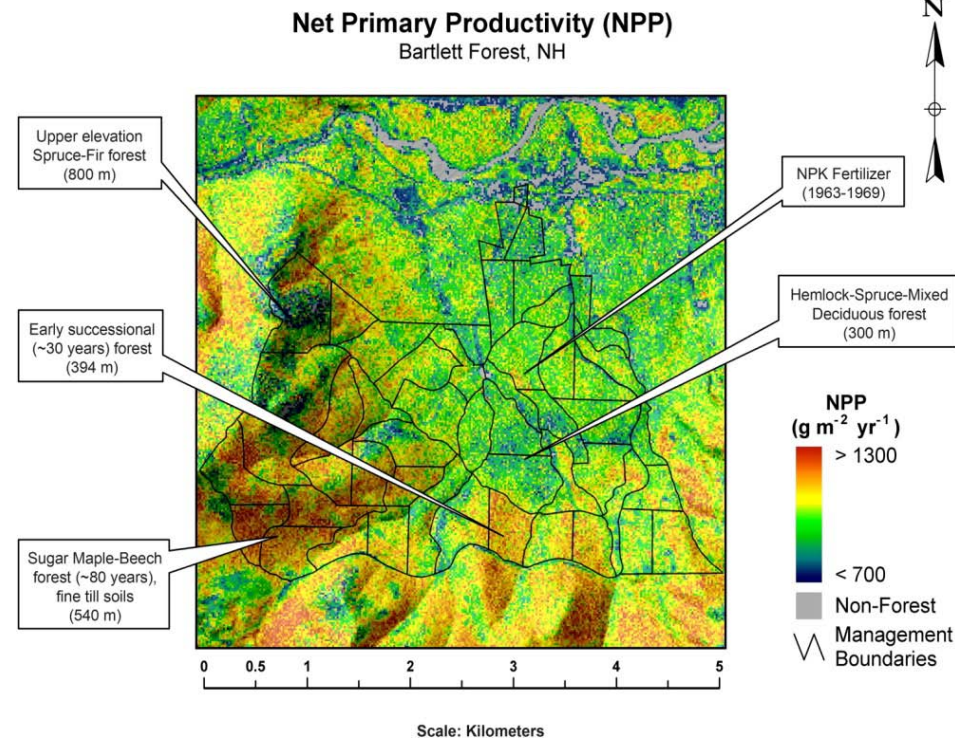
Net Primary Productivity (NPP)
Bartlett Forest, NH

N

Upper elevation Spruce-Fir forest (800 m)

NPK Fertilizer (1963-1969)

Hemlock-Spruce-Mixed Deciduous forest (300 m)

Early successional (~30 years) forest (394 m)

NPP
($g\ m^{-2}\ yr^{-1}$)
> 1300
< 700
Non-Forest
Management Boundaries

Sugar Maple-Beech forest (~80 years), fine till soils (540 m)

0 0.5 1 2 3 4 5

Scale: Kilometers